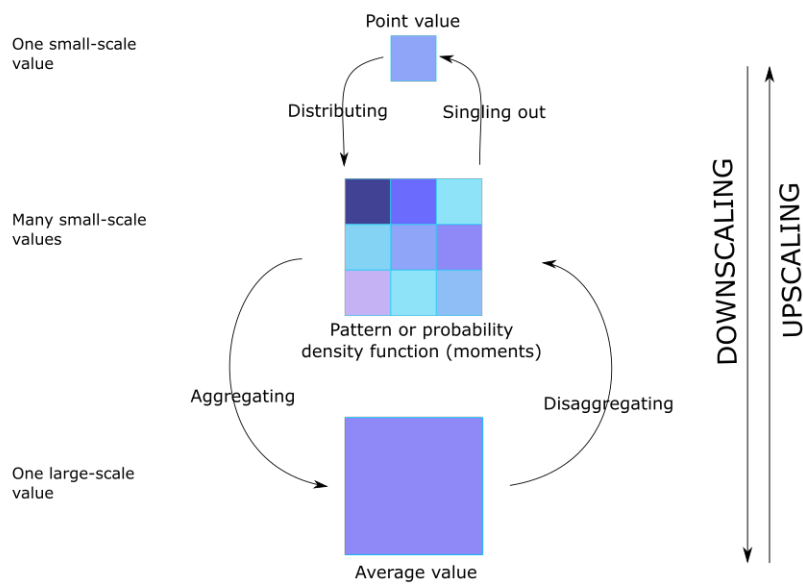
One small-scale value

Point value

Distributing

Singling out

Many small-scale values

Pattern or probability density function (moments)

Aggregating

Disaggregating

One large-scale value

Average value

DOWNSCALING

UPSCALING